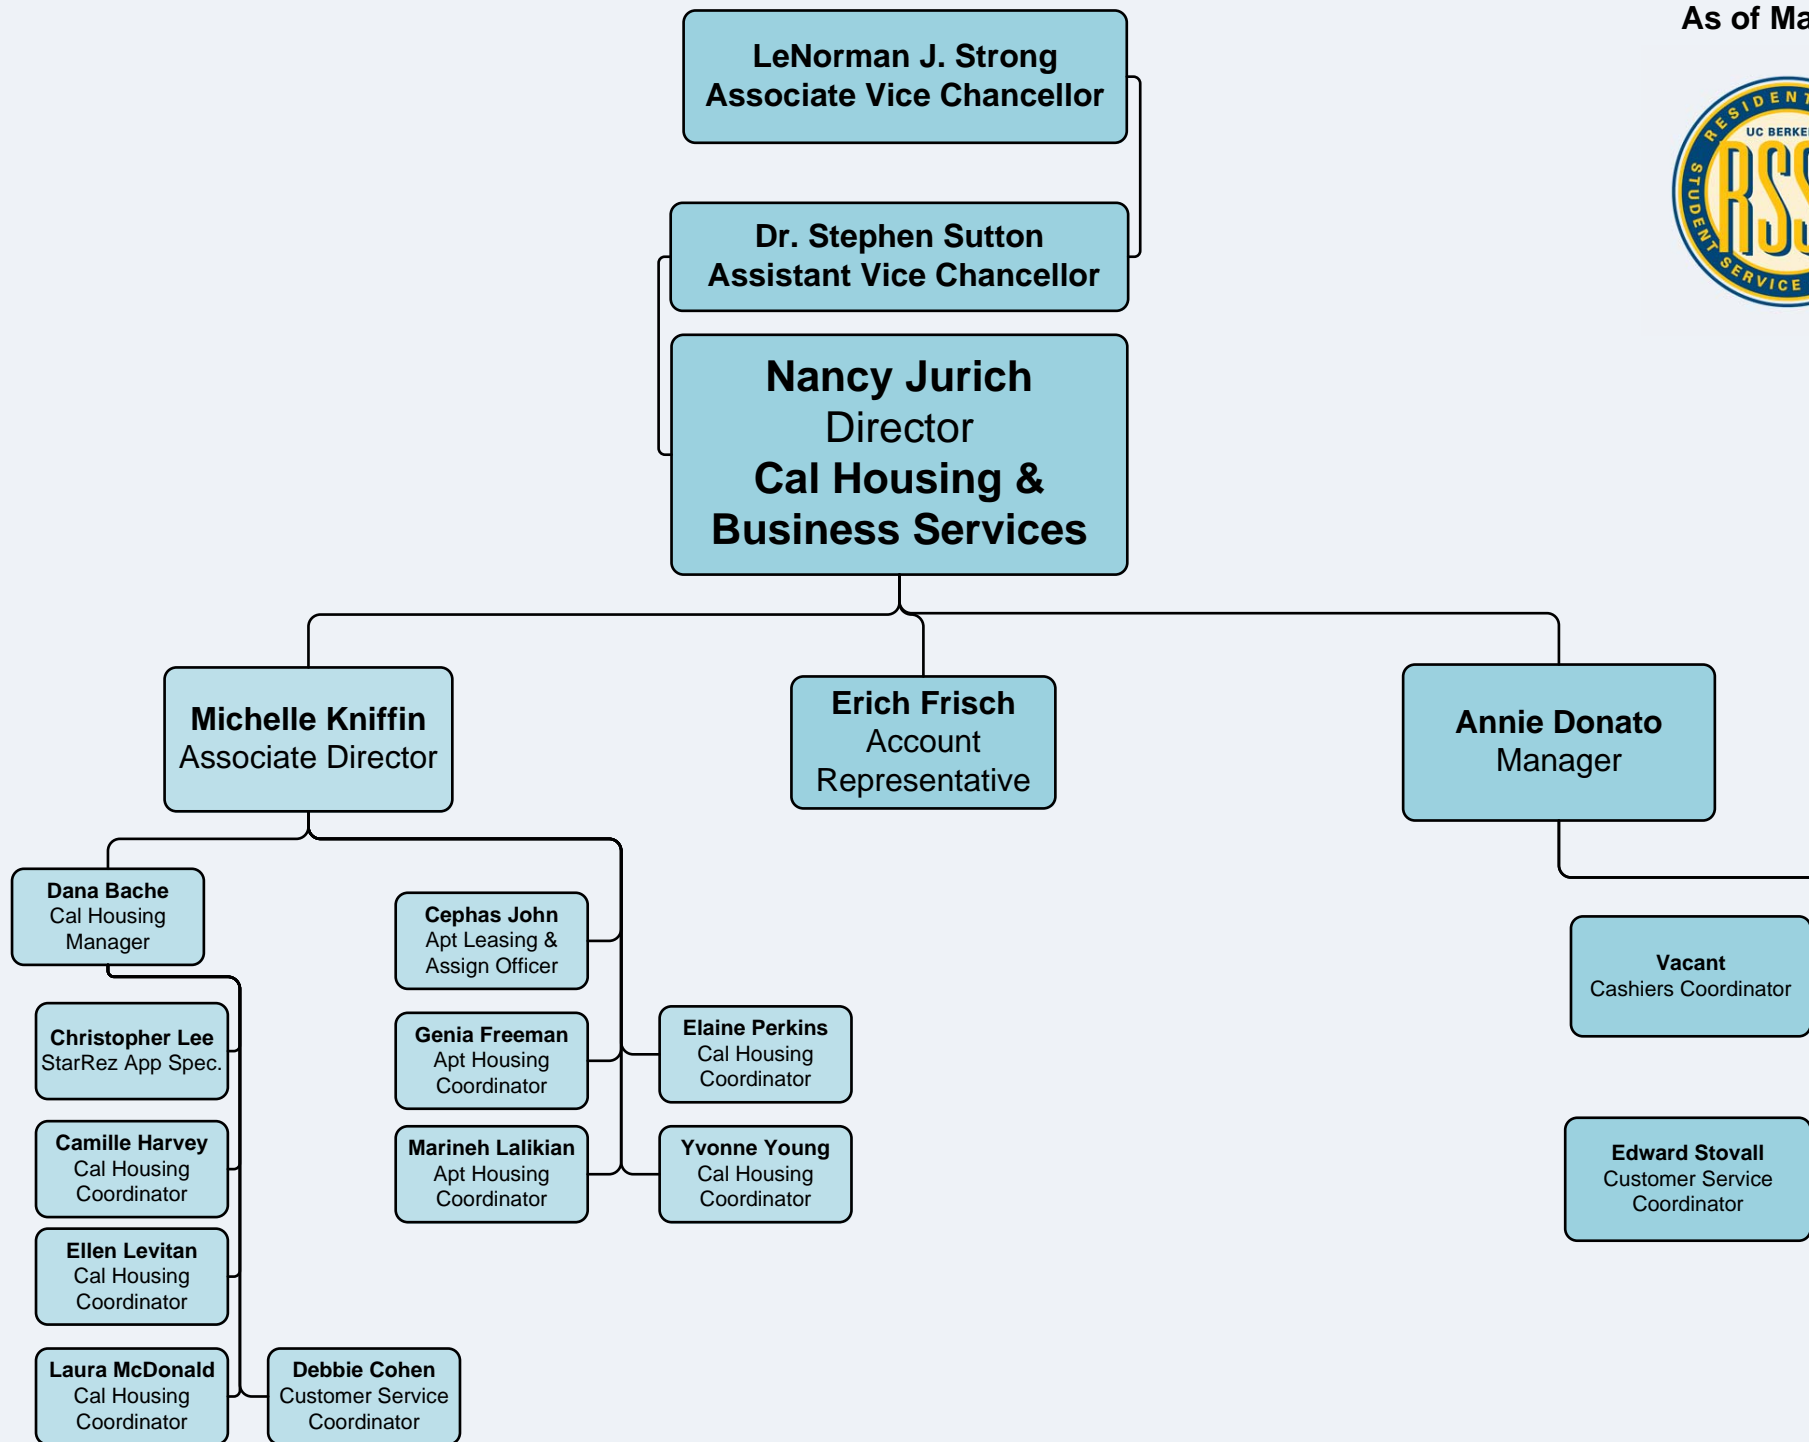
As of Ma

RESIDENT
UC BERKE
RSS
STUDENT SERVICE

LeNorman J. Strong
Associate Vice Chancellor

Dr. Stephen Sutton
Assistant Vice Chancellor

Nancy Jurich
Director
Cal Housing &
Business Services

Michelle Kniffin
Associate Director

Erich Frisch
Account
Representative

Annie Donato
Manager

Dana Bache
Cal Housing
Manager

Cephas John
Apt Leasing &
Assign Officer

Vacant
Cashiers Coordinator

Christopher Lee
StarRez App Spec.

Genia Freeman
Apt Housing
Coordinator

Elaine Perkins
Cal Housing
Coordinator

Camille Harvey
Cal Housing
Coordinator

Marineh Lalikian
Apt Housing
Coordinator

Yvonne Young
Cal Housing
Coordinator

Edward Stovall
Customer Service
Coordinator

Ellen Levitan
Cal Housing
Coordinator

Laura McDonald
Cal Housing
Coordinator

Debbie Cohen
Customer Service
Coordinator